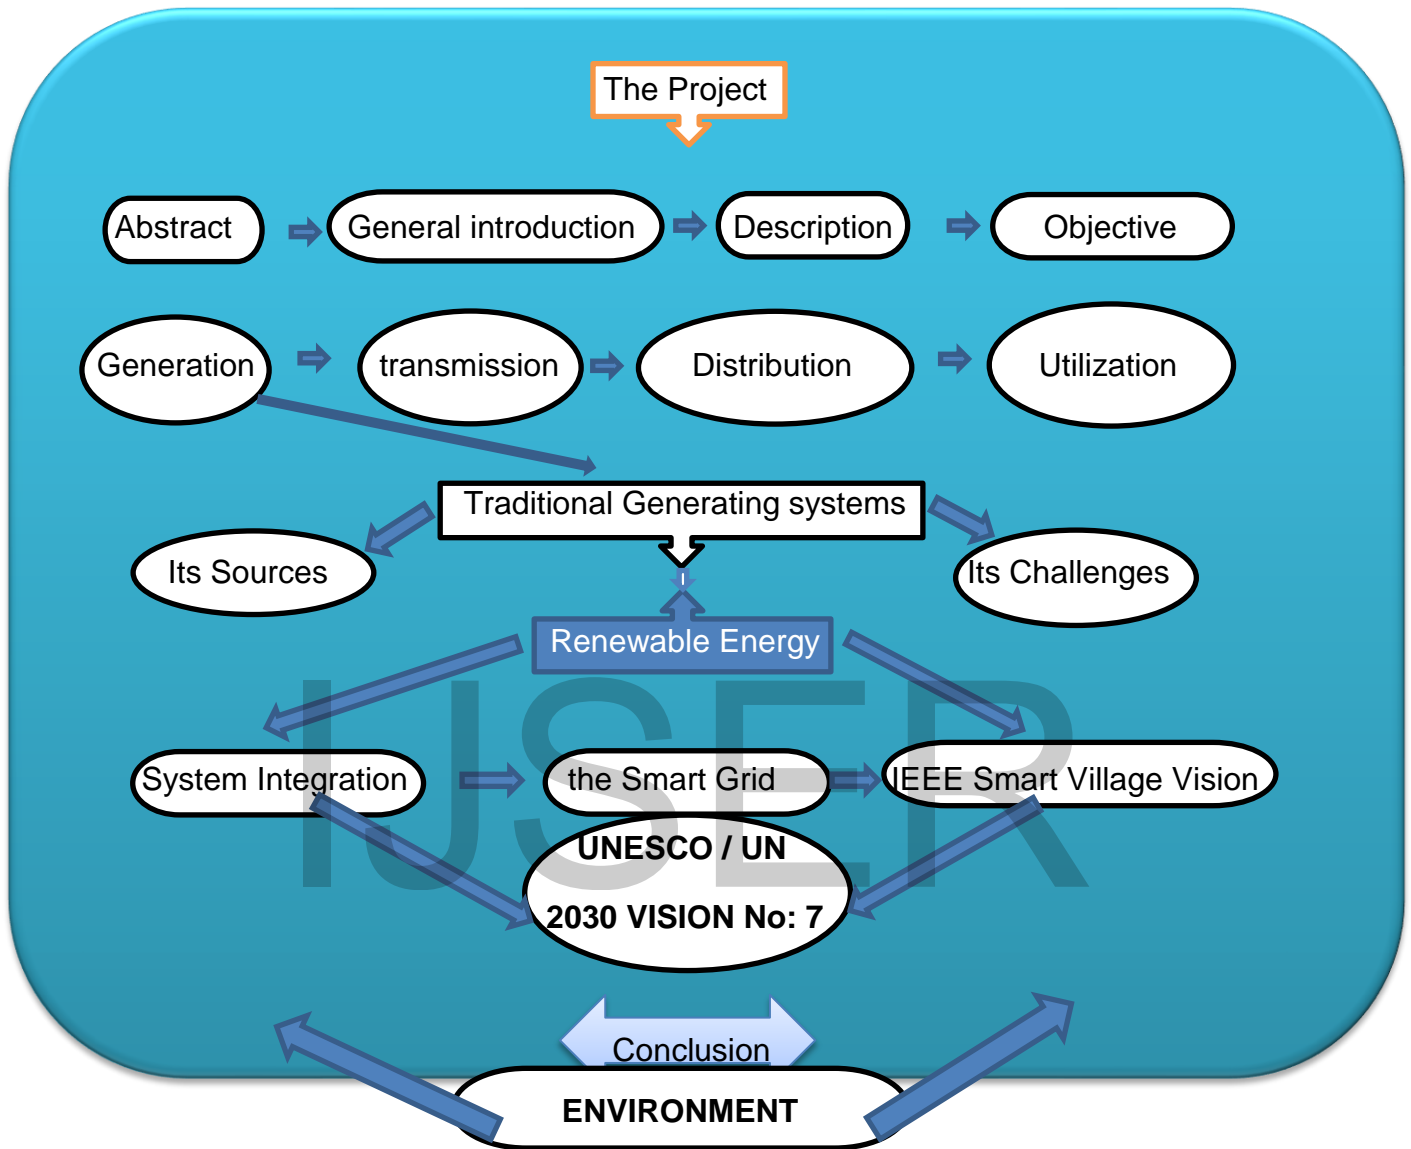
The Project

Abstract

General introduction

Description

Objective

Generation

transmission

Distribution

Utilization

Traditional Generating systems

Its Sources

Its Challenges

Renewable Energy

System Integration

the Smart Grid

IEEE Smart Village Vision

UNESCO / UN

2030 VISION No: 7

IJSER

Conclusion

ENVIRONMENT